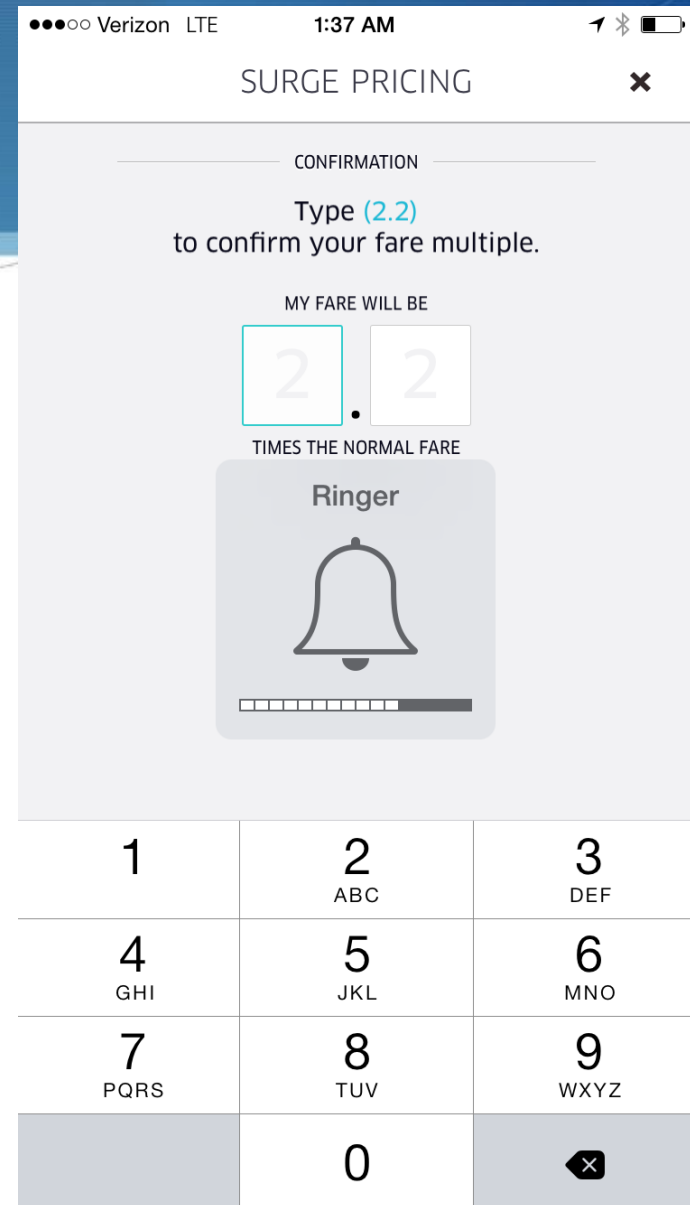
●●●○○ Verizon LTE 1:37 AM

SURGE PRICING ×

CONFIRMATION

Type (2.2)
to confirm your fare multiple.

MY FARE WILL BE

2 . 2

TIMES THE NORMAL FARE

Ringer

1
2 ABC
3 DEF
4 GHI
5 JKL
6 MNO
7 PQRS
8 TUV
9 WXYZ
0